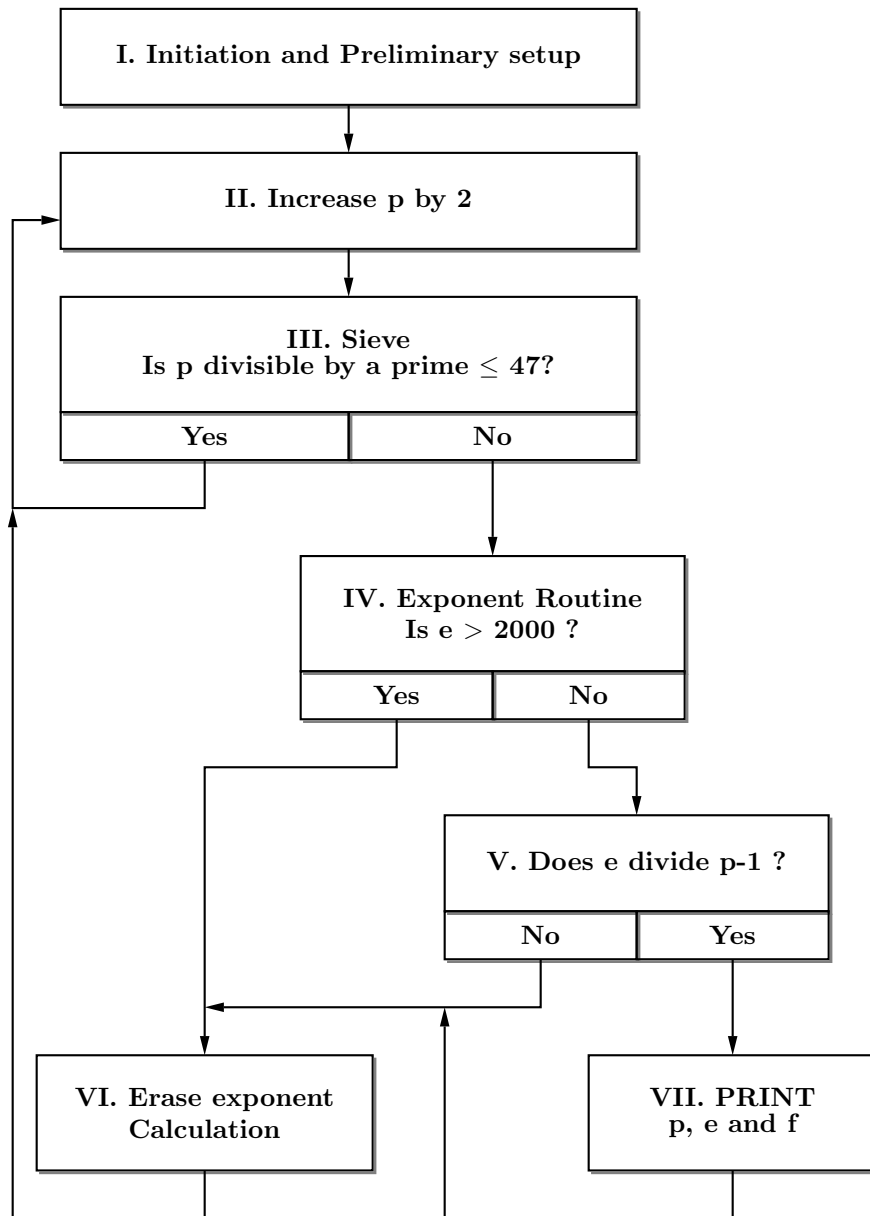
I. Initiation and Preliminary setup

II. Increase p by 2

III. Sieve
Is p divisible by a prime $\leq$ 47?

Yes

No

IV. Exponent Routine
Is e $>$ 2000 ?

Yes

No

V. Does e divide p-1 ?

No

Yes

VI. Erase exponent Calculation

VII. PRINT
p, e and f